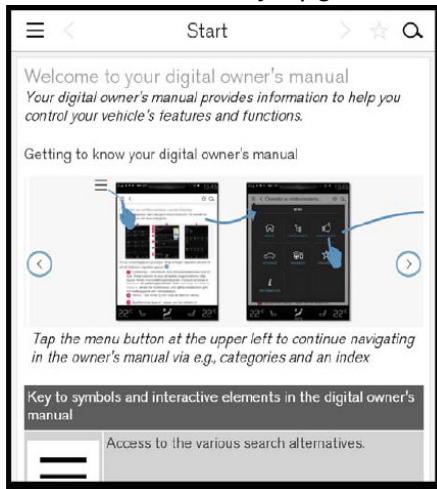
Start

Welcome to your digital owner's manual

*Your digital owner's manual provides information to help you control your vehicle's features and functions.*

Getting to know your digital owner's manual

*Tap the menu button at the upper left to continue navigating in the owner's manual via e.g., categories and an index*

Key to symbols and interactive elements in the digital owner's manual

Access to the various search alternatives.